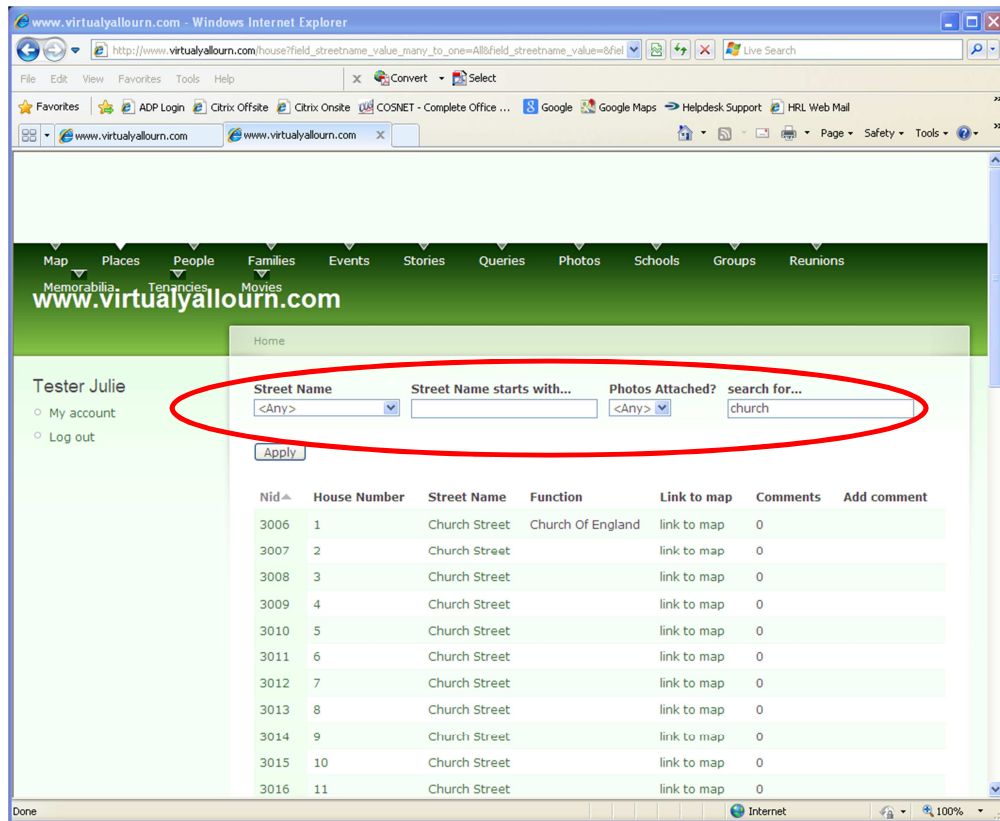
www.virtualyallourn.com - Windows Internet Explorer

http://www.virtualyallourn.com/house?field_streetname_value_many_to_one=All&field_streetname_value=&fiel

Live Search

File Edit View Favorites Tools Help

Convert Select

Favorites ADP Login Citrix Offsite Citrix Onsite COSNET - Complete Office ... Google Google Maps Helpdesk Support HRL Web Mail

www.virtualyallourn.com www.virtualyallourn.com

Page Safety Tools

Map Places People Families Events Stories Queries Photos Schools Groups Reunions Memorabilia Tenancies Movies

www.virtualyallourn.com

Home

Tester Julie

My account

Log out

Street Name
<Any>

Street Name starts with...

Photos Attached?
<Any>

search for...
church

Apply

| Nid | House Number | Street Name | Function | Link to map | Comments | Add comment |
|---|---|---|---|---|---|---|
| 3006 | 1 | Church Street | Church Of England | link to map | 0 | |
| 3007 | 2 | Church Street | | link to map | 0 | |
| 3008 | 3 | Church Street | | link to map | 0 | |
| 3009 | 4 | Church Street | | link to map | 0 | |
| 3010 | 5 | Church Street | | link to map | 0 | |
| 3011 | 6 | Church Street | | link to map | 0 | |
| 3012 | 7 | Church Street | | link to map | 0 | |
| 3013 | 8 | Church Street | | link to map | 0 | |
| 3014 | 9 | Church Street | | link to map | 0 | |
| 3015 | 10 | Church Street | | link to map | 0 | |
| 3016 | 11 | Church Street | | link to map | 0 | |

Done Internet 100%